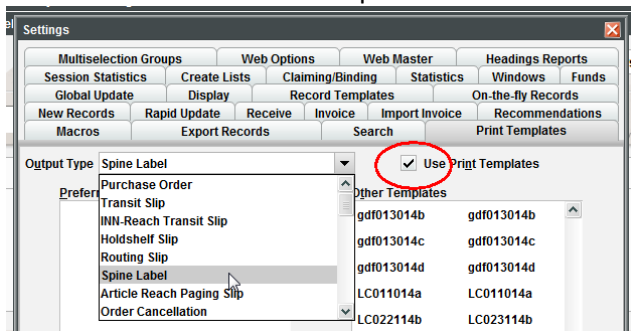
Settings

Multiselection Groups | Web Options | Web Master | Headings Reports
Session Statistics | Create Lists | Claiming/Binding | Statistics | Windows | Funds
Global Update | Display | Record Templates | On-the-fly Records
New Records | Rapid Update | Receive | Invoice | Import Invoice | Recommendations
Macros | Export Records | Search | Print Templates

Output Type Spine Label

Use Print Templates

Prefer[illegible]

Purchase Order
Transit Slip
INN-Reach Transit Slip
Holdshelf Slip
Routing Slip
Spine Label
Article Reach Paging Slip
Order Cancellation

Other Templates

| | |
|---|---|
| gdf013014b | gdf013014b |
| gdf013014c | gdf013014c |
| gdf013014d | gdf013014d |
| LC011014a | LC011014a |
| LC022114b | LC023114b |